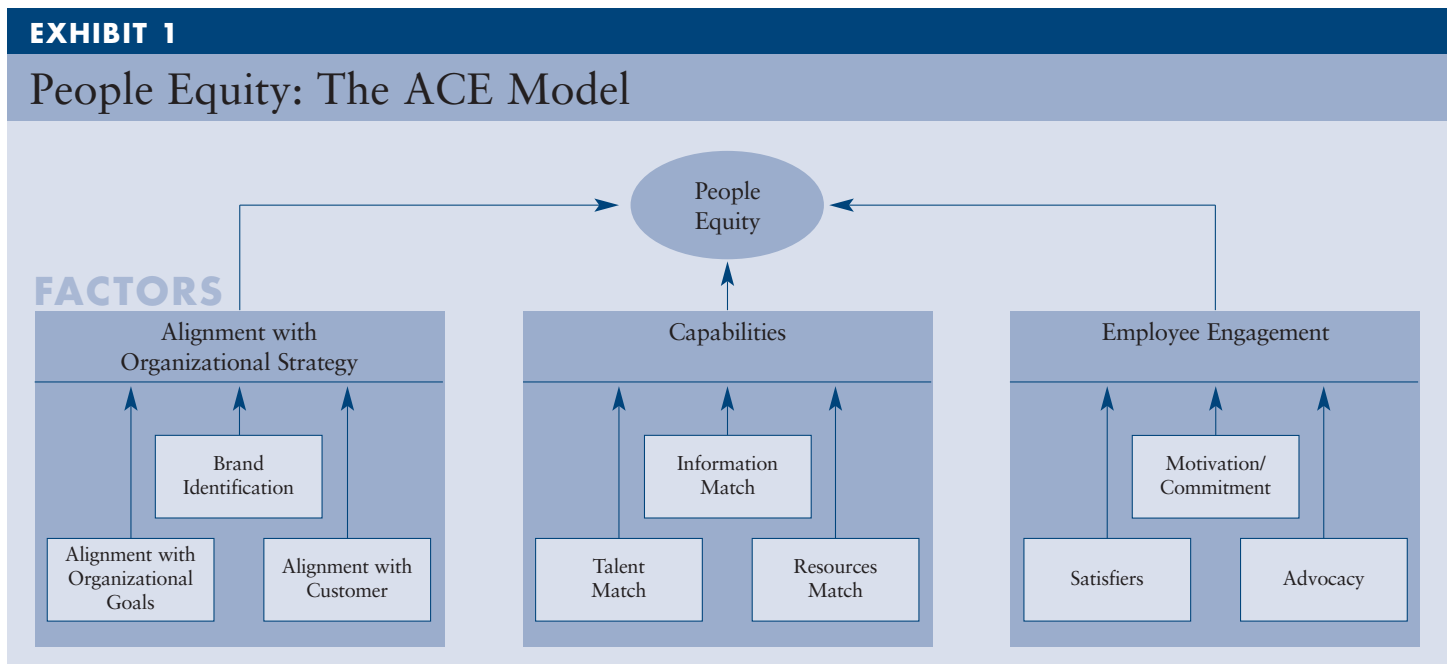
EXHIBIT 1

People Equity: The ACE Model

People Equity

FACTORS

Alignment with Organizational Strategy

Brand Identification

Alignment with Organizational Goals

Alignment with Customer

Capabilities

Information Match

Talent Match

Resources Match

Employee Engagement

Motivation/ Commitment

Satisfiers

Advocacy